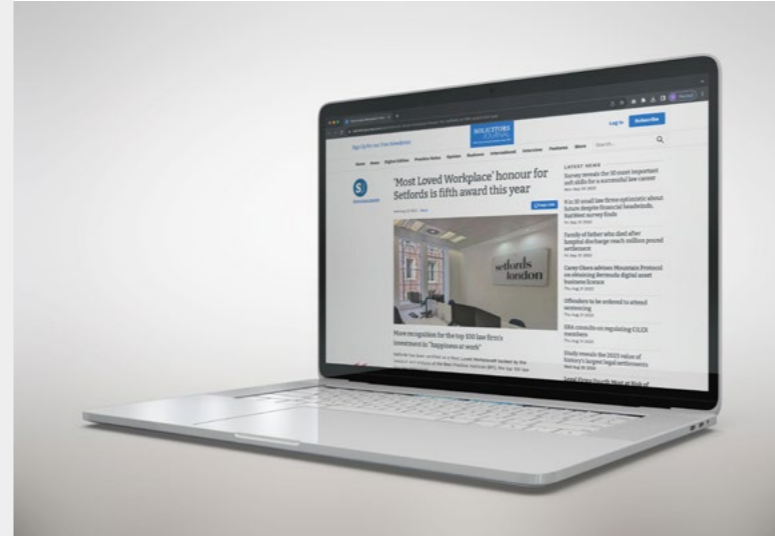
SOLICITORS JOURNAL

Sign Up for our Free Newsletter

Log In

Subscribe

Search...

Home News Digital Edition Practice Notes Opinion Business International Interviews Features More

'Most Loved Workplace' honour for Setfords is fifth award this year

setfords london

More recognition for the top 100 law firm's investment in "happiness at work"

LATEST NEWS

Survey reveals the 10 most important soft skills for a successful law career

9 in 10 small law firms optimistic about future despite financial headwinds, NatWest survey finds

Family of father who died after hospital discharge reach million pound settlement

Carey Olsen advises Mountain Protocol on obtaining Bermuda digital asset business licence

Offenders to be ordered to attend sentencing

SRA consults on regulating CILEX members

Study reveals the 2023 value of Britain's largest legal settlements